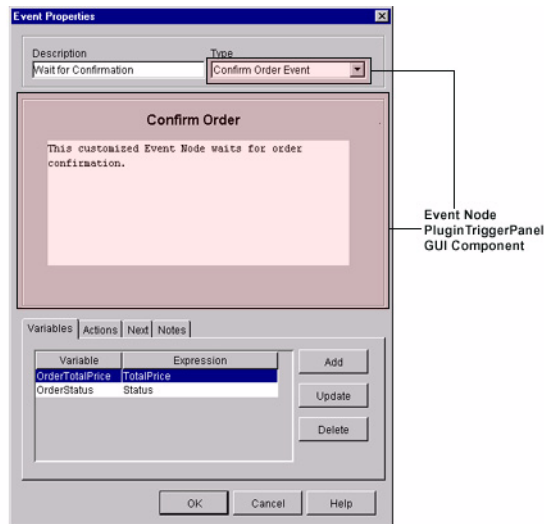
Event Properties

Description
Wait for Confirmation

Type
Confirm Order Event

Confirm Order

This customized Event Node waits for order confirmation.

Event Node PluginTriggerPanel GUI Component

Variables | Actions | Next | Notes

| Variable | Expression |
|---|---|
| OrderTotalPrice | TotalPrice |
| OrderStatus | Status |

Add

Update

Delete

OK Cancel Help